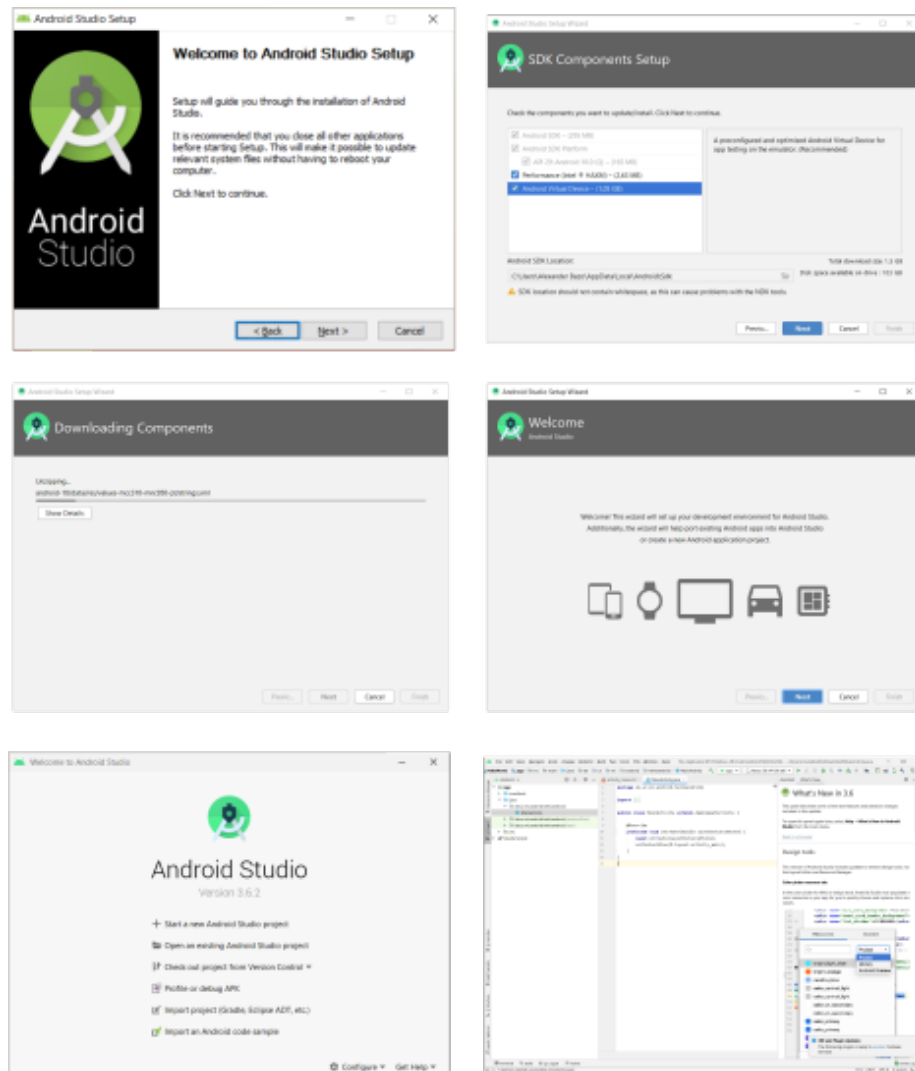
Android Studio Setup

Welcome to Android Studio Setup

Setup will guide you through the installation of Android Studio.

It is recommended that you close all other applications before starting Setup. This will make it possible to update relevant system files without having to reboot your computer.

Click Next to continue.

Android Studio

< Back Next > Cancel

Android Studio Setup Wizard

SDK Components Setup

Check the components you want to update/install. Click Next to continue.

Android SDK – (206 MB)
Android SDK Platform
API 29: Android 10.0 (Q) – (443 MB)
Performance (Intel ® HAXM) – (2.63 MB)
Android Virtual Device – (128 GB)

A preconfigured and optimized Android Virtual Device for app testing on the emulator. (Recommended)

Android SDK Location:
C:\Users\Alexander Bapt\AppData\Local\Android\Sdk

Total download size: 1.3 GB
Disk space available on drive : 103 GB

SDK location should not contain whitespace, as this can cause problems with the NDK tools.

Previous Next Cancel Finish

Android Studio Setup Wizard

Downloading Components

Unzipping...
android-10\data\res\values-mcc310-mnc390-zh\strings.xml

Show Details

Previous Next Cancel Finish

Android Studio Setup Wizard

Welcome
Android Studio

Welcome! This wizard will set up your development environment for Android Studio. Additionally, the wizard will help port existing Android apps into Android Studio or create a new Android application project.

Previous Next Cancel Finish

Welcome to Android Studio

Android Studio
Version 3.6.2

+ Start a new Android Studio project
Open an existing Android Studio project
Check out project from Version Control ▾
Profile or debug APK
Import project (Gradle, Eclipse ADT, etc.)
Import an Android code sample

Configure ▾ Get Help ▾

What's New in 3.6

Design tools